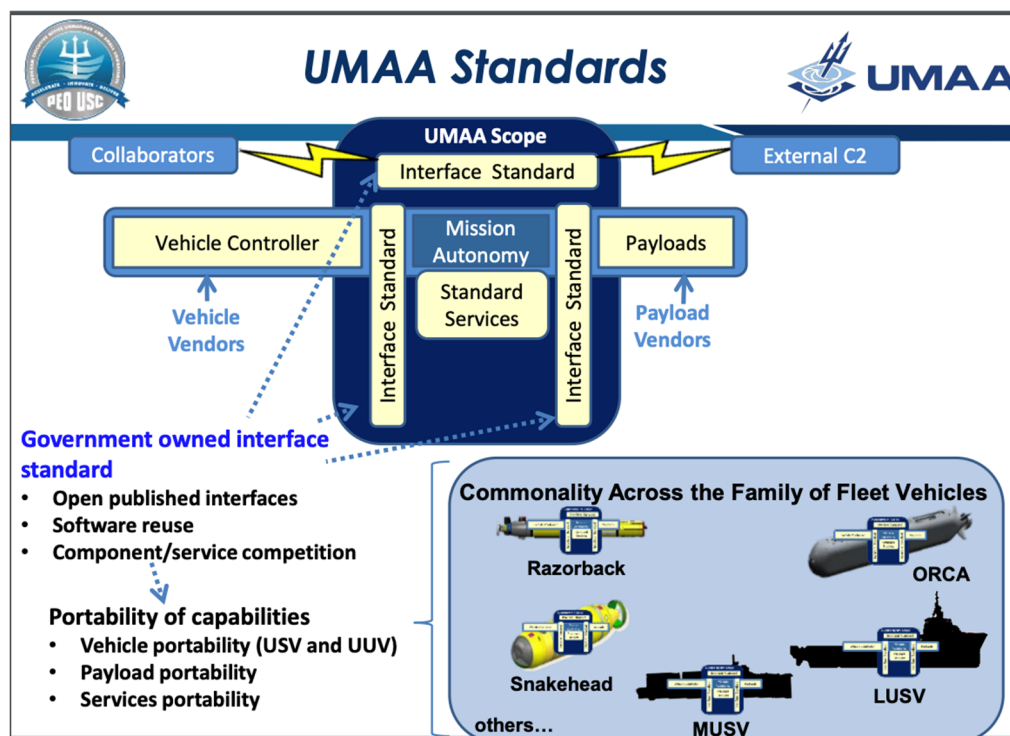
PEO USC

UMAA Standards

UMAA

UMAA Scope

Collaborators

Interface Standard

External C2

Vehicle Controller

Interface Standard

Mission Autonomy

Interface Standard

Payloads

Standard Services

Vehicle Vendors

Payload Vendors

Government owned interface standard

- Open published interfaces
- Software reuse
- Component/service competition

Portability of capabilities

- Vehicle portability (USV and UUV)
- Payload portability
- Services portability

Commonality Across the Family of Fleet Vehicles

Razorback

ORCA

Snakehead

LUSV

others…

MUSV